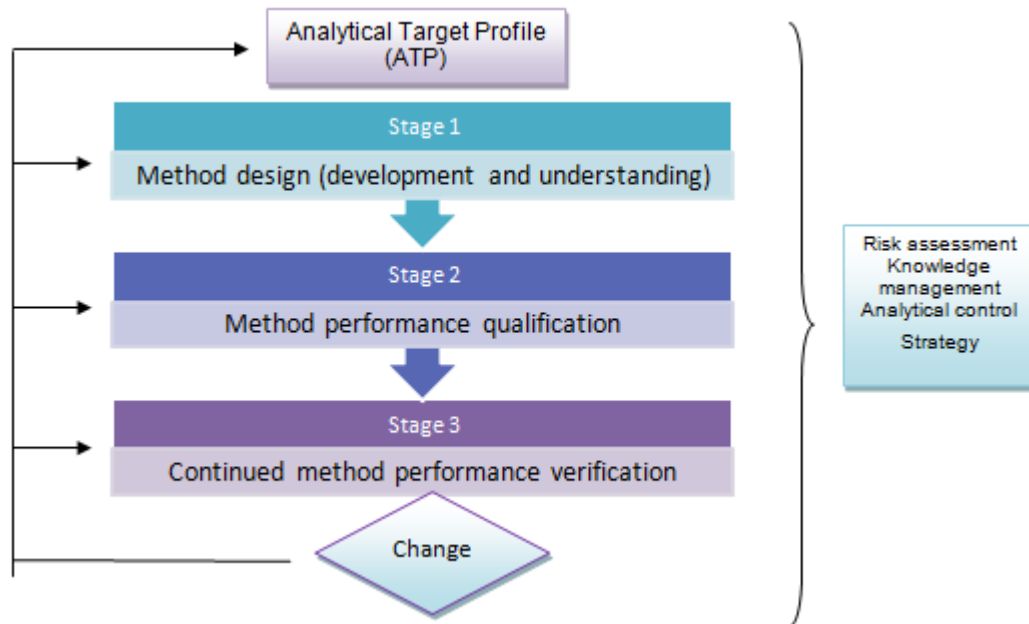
Analytical Target Profile (ATP)

Stage 1

Method design (development and understanding)

Stage 2

Method performance qualification

Stage 3

Continued method performance verification

Change

Risk assessment
Knowledge management
Analytical control
Strategy